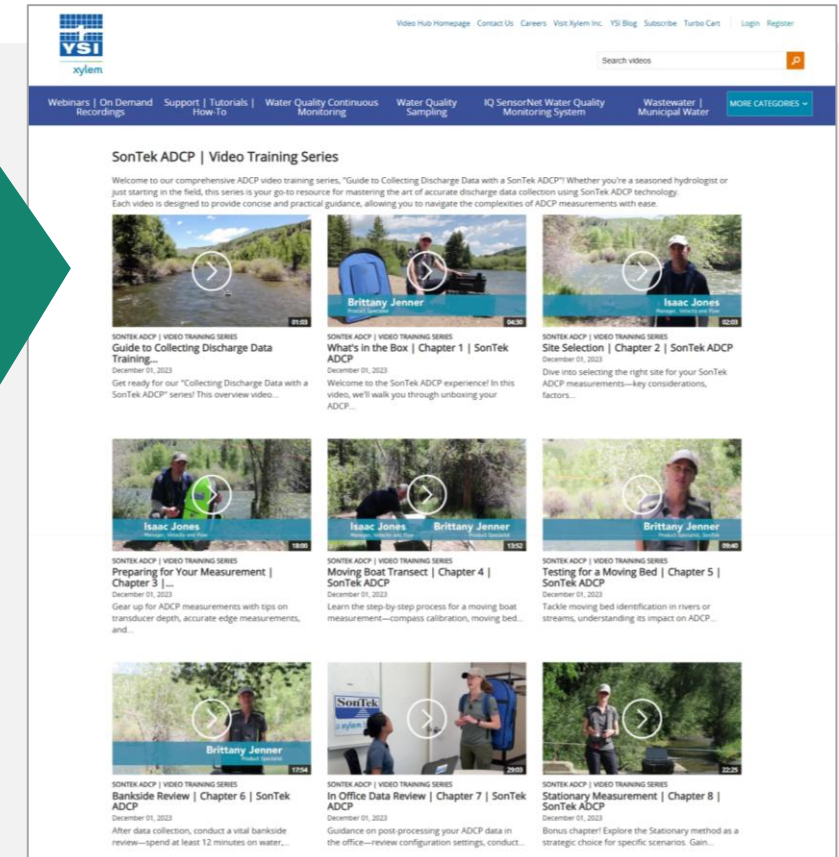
YSI
xylem

Video Hub Homepage Contact Us Careers Visit Xylem Inc. YSI Blog Subscribe Turbo Cart Login Register

Search videos

Webinars | On Demand Recordings Support | Tutorials | How-To Water Quality Continuous Monitoring Water Quality Sampling IQ SensorNet Water Quality Monitoring System Wastewater | Municipal Water MORE CATEGORIES

SonTek ADCP | Video Training Series

Welcome to our comprehensive ADCP video training series, "Guide to Collecting Discharge Data with a SonTek ADCP"! Whether you're a seasoned hydrologist or just starting in the field, this series is your go-to resource for mastering the art of accurate discharge data collection using SonTek ADCP technology. Each video is designed to provide concise and practical guidance, allowing you to navigate the complexities of ADCP measurements with ease.

01:03
SONTEK ADCP | VIDEO TRAINING SERIES
Guide to Collecting Discharge Data Training...
December 01, 2023
Get ready for our "Collecting Discharge Data with a SonTek ADCP" series! This overview video...

Brittany Jenner
Product Specialist
04:30
SONTEK ADCP | VIDEO TRAINING SERIES
What's in the Box | Chapter 1 | SonTek ADCP
December 01, 2023
Welcome to the SonTek ADCP experience! In this video, we'll walk you through unboxing your ADCP...

Isaac Jones
Manager, Velocity and Flow
02:03
SONTEK ADCP | VIDEO TRAINING SERIES
Site Selection | Chapter 2 | SonTek ADCP
December 01, 2023
Dive into selecting the right site for your SonTek ADCP measurements—key considerations, factors...

Isaac Jones
Manager, Velocity and Flow
18:00
SONTEK ADCP | VIDEO TRAINING SERIES
Preparing for Your Measurement | Chapter 3 |...
December 01, 2023
Gear up for ADCP measurements with tips on transducer depth, accurate edge measurements, and...

Isaac Jones
Manager, Velocity and Flow
Brittany Jenner
Product Specialist
13:52
SONTEK ADCP | VIDEO TRAINING SERIES
Moving Boat Transect | Chapter 4 | SonTek ADCP
December 01, 2023
Learn the step-by-step process for a moving boat measurement—compass calibration, moving bed...

Brittany Jenner
Product Specialist, SonTek
09:40
SONTEK ADCP | VIDEO TRAINING SERIES
Testing for a Moving Bed | Chapter 5 | SonTek ADCP
December 01, 2023
Tackle moving bed identification in rivers or streams, understanding its impact on ADCP...

Brittany Jenner
Product Specialist
17:54
SONTEK ADCP | VIDEO TRAINING SERIES
Bankside Review | Chapter 6 | SonTek ADCP
December 01, 2023
After data collection, conduct a vital bankside review—spend at least 12 minutes on water,...

SonTek
xylem
29:03
SONTEK ADCP | VIDEO TRAINING SERIES
In Office Data Review | Chapter 7 | SonTek ADCP
December 01, 2023
Guidance on post-processing your ADCP data in the office—review configuration settings, conduct...

22:25
SONTEK ADCP | VIDEO TRAINING SERIES
Stationary Measurement | Chapter 8 | SonTek ADCP
December 01, 2023
Bonus chapter! Explore the Stationary method as a strategic choice for specific scenarios. Gain...